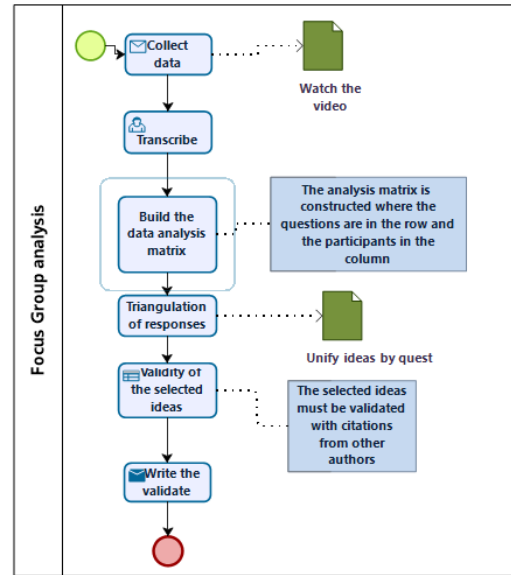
Focus Group analysis

Collect data

Watch the video

Transcribe

Build the data analysis matrix

The analysis matrix is constructed where the questions are in the row and the participants in the column

Triangulation of responses

Unify ideas by quest

Validity of the selected ideas

The selected ideas must be validated with citations from other authors

Write the validate